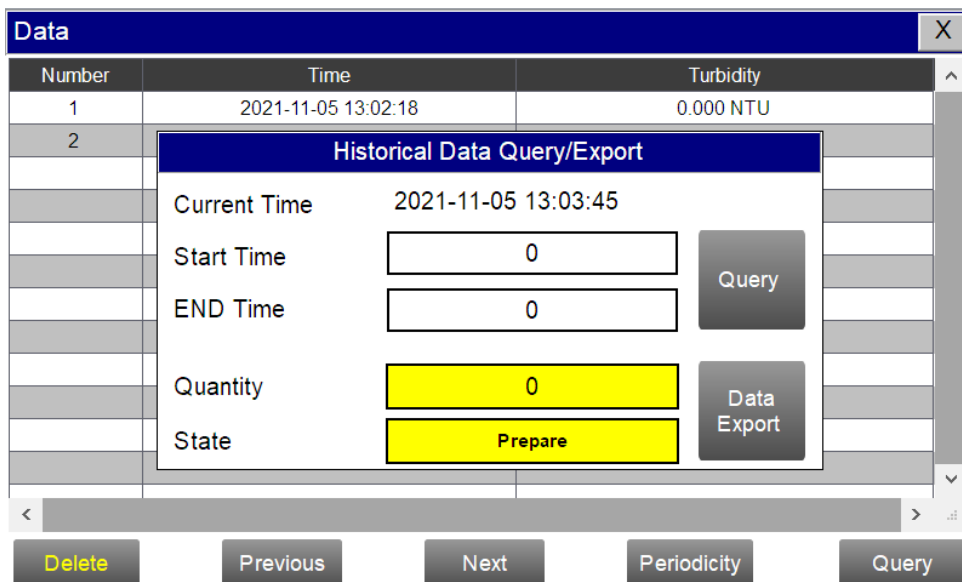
Data

X

| Number | Time | Turbidity |
|---|---|---|
| 1 | 2021-11-05 13:02:18 | 0.000 NTU |
| 2 | | |

Historical Data Query/Export

Current Time 2021-11-05 13:03:45

Start Time 0

END Time 0

Query

Quantity 0

State Prepare

Data Export

Delete

Previous

Next

Periodicity

Query